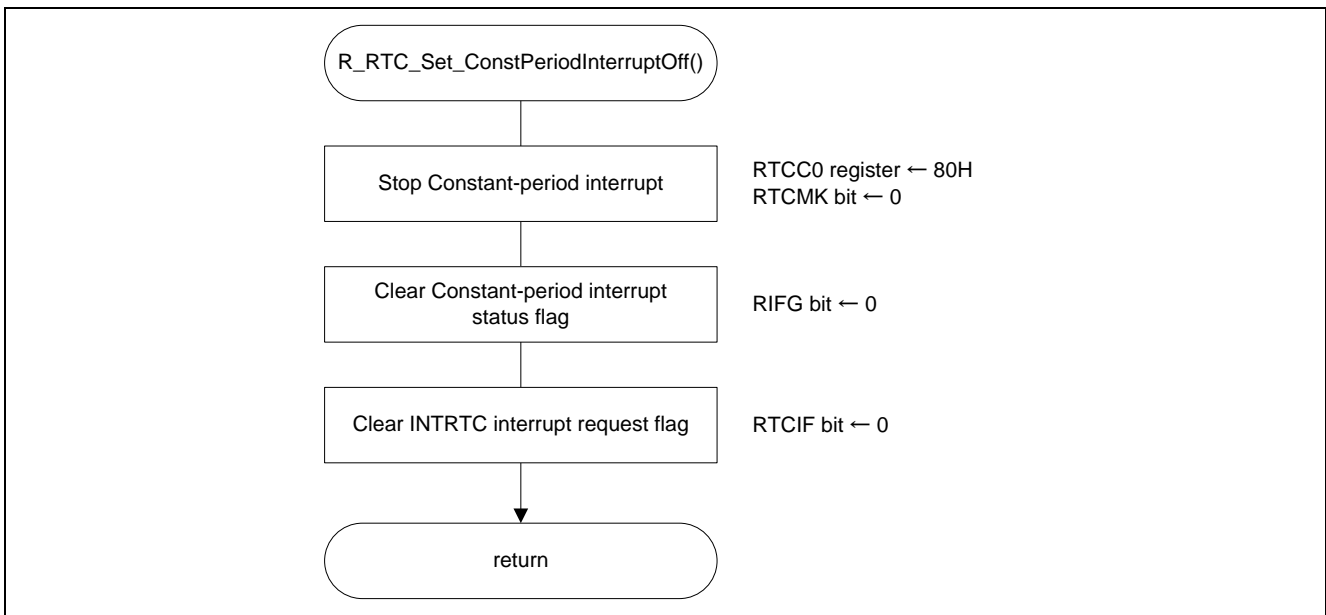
R_RTC_Set_ConstPeriodInterruptOff()

Stop Constant-period interrupt

RTCC0 register ← 80H
RTCMK bit ← 0

Clear Constant-period interrupt status flag

RIFG bit ← 0

Clear INTRTC interrupt request flag

RTCIF bit ← 0

return